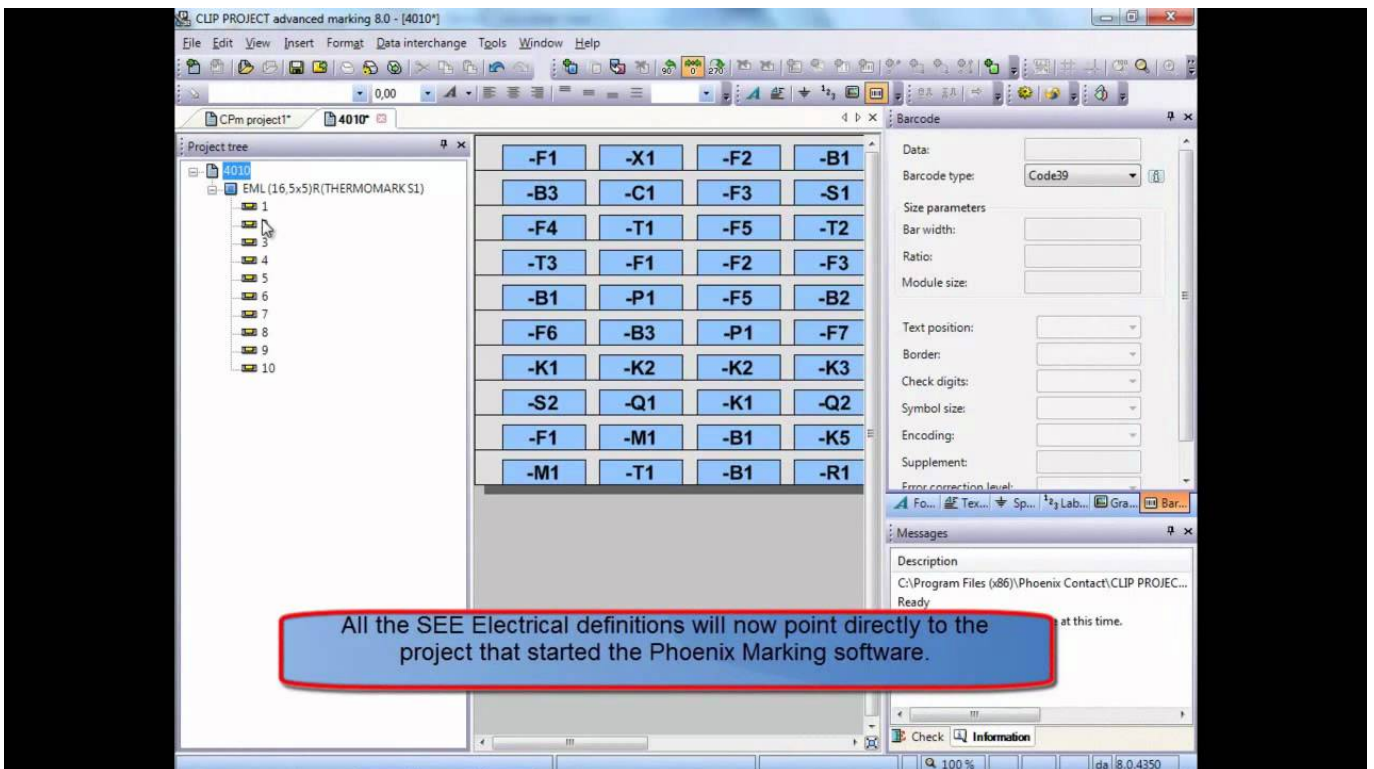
CLIP PROJECT advanced marking 8.0 - [4010*]

File Edit View Insert Format Data interchange Tools Window Help

0,00

CPm project1* 4010*

Project tree

4010
EML (16,5x5)R(THERMOMARK S1)
1
2
3
4
5
6
7
8
9
10

| -F1 | -X1 | -F2 | -B1 |
|---|---|---|---|
| -B3 | -C1 | -F3 | -S1 |
| -F4 | -T1 | -F5 | -T2 |
| -T3 | -F1 | -F2 | -F3 |
| -B1 | -P1 | -F5 | -B2 |
| -F6 | -B3 | -P1 | -F7 |
| -K1 | -K2 | -K2 | -K3 |
| -S2 | -Q1 | -K1 | -Q2 |
| -F1 | -M1 | -B1 | -K5 |
| -M1 | -T1 | -B1 | -R1 |

Barcode

Data:
Barcode type: Code39
Size parameters
Bar width:
Ratio:
Module size:
Text position:
Border:
Check digits:
Symbol size:
Encoding:
Supplement:
Error correction level:

Fo... Tex... Sp... Lab... Gra... Bar...

Messages

Description
C:\Program Files (x86)\Phoenix Contact\CLIP PROJEC...
Ready
at this time.

All the SEE Electrical definitions will now point directly to the project that started the Phoenix Marking software.

Check Information

100 %
da 8.0.4350